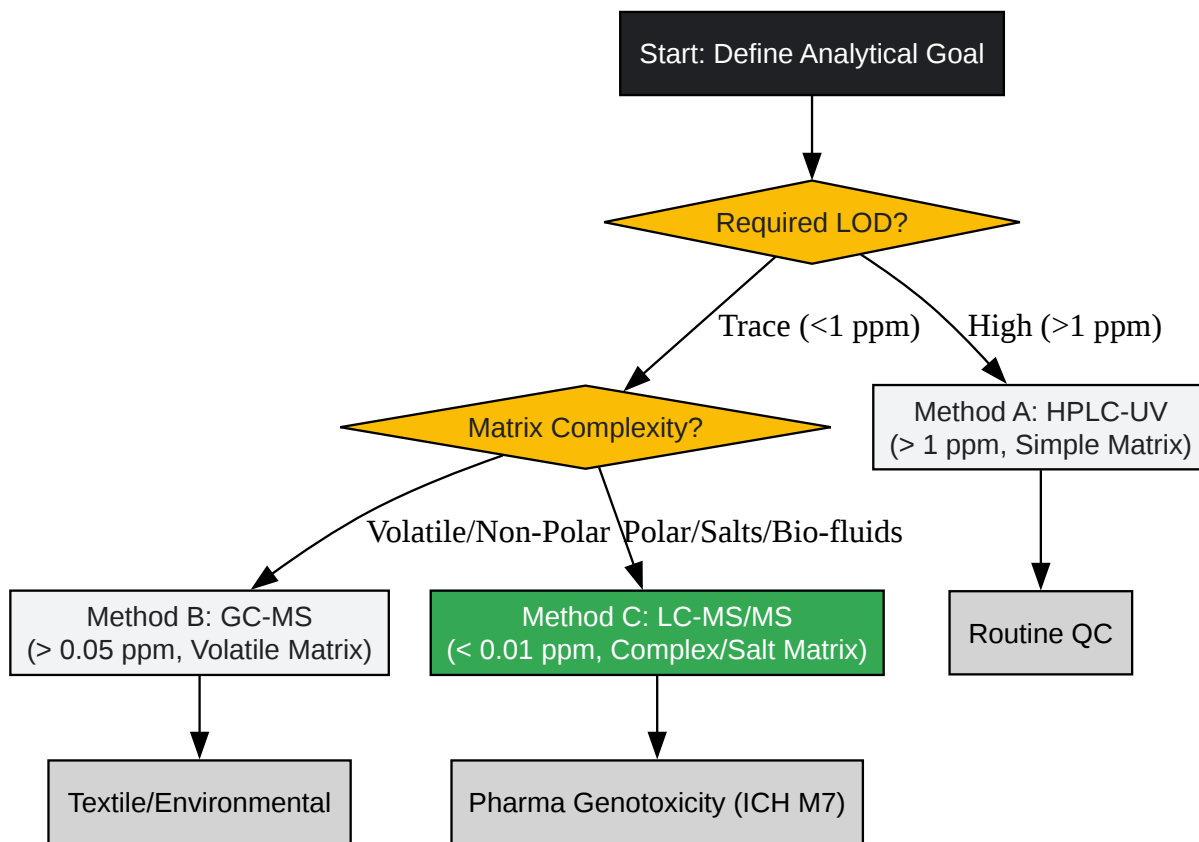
Start: Define Analytical Goal

Required LOD?

Trace (<1 ppm)

High (>1 ppm)

Matrix Complexity?

Method A: HPLC-UV
(> 1 ppm, Simple Matrix)

Volatile/Non-Polar

Polar/Salts/Bio-fluids

Method B: GC-MS
(> 0.05 ppm, Volatile Matrix)

Method C: LC-MS/MS
(< 0.01 ppm, Complex/Salt Matrix)

Routine QC

Textile/Environmental

Pharma Genotoxicity (ICH M7)